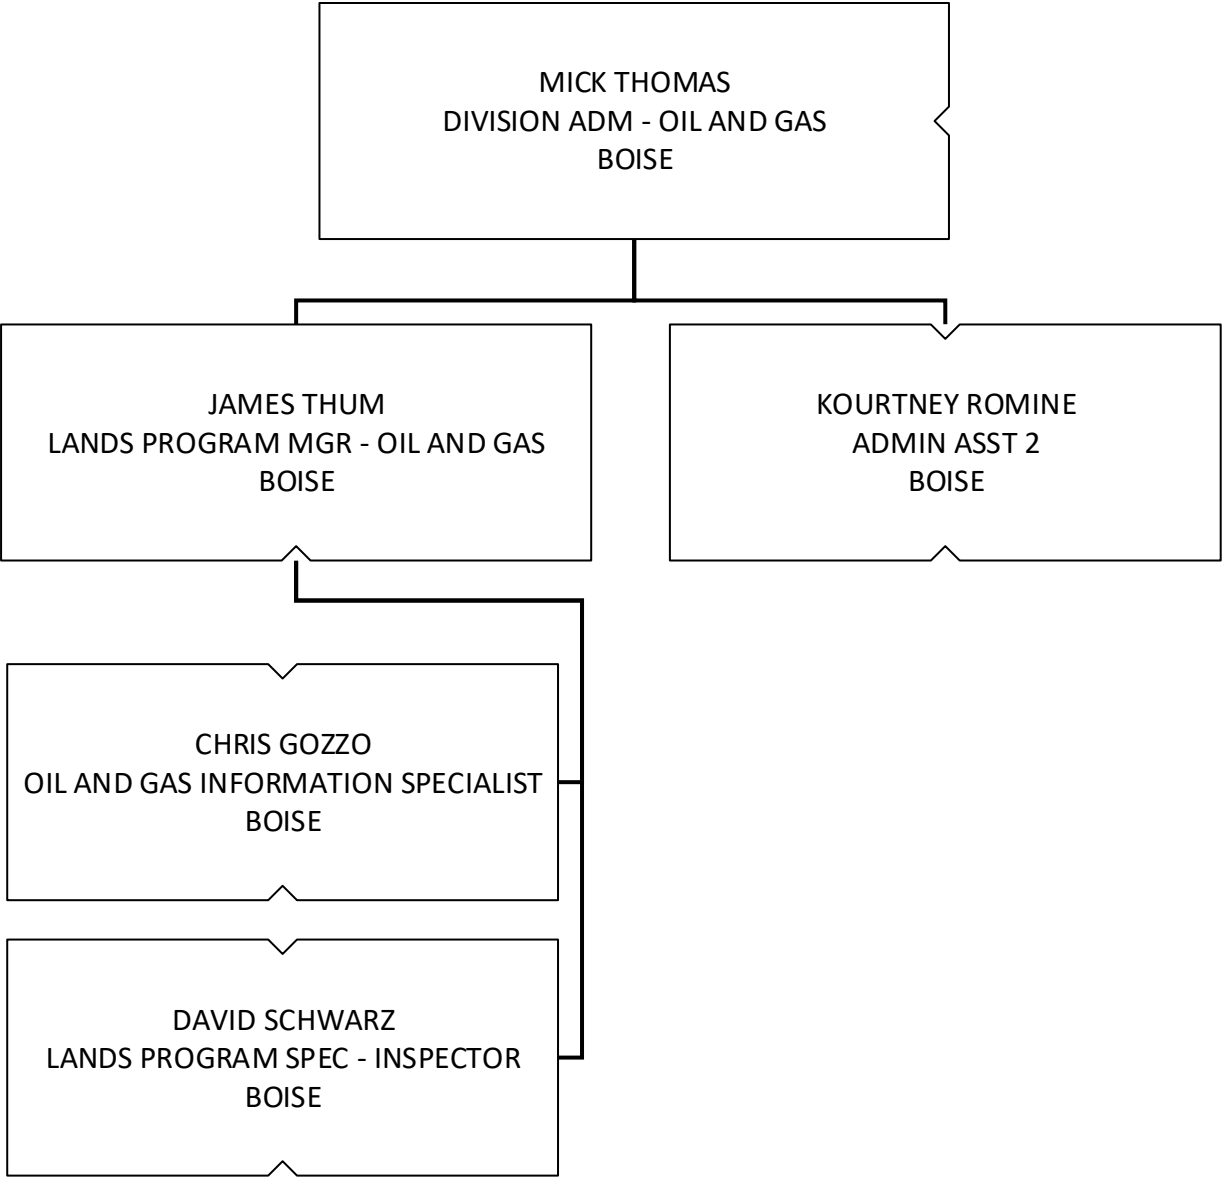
MICK THOMAS
DIVISION ADM - OIL AND GAS
BOISE

JAMES THUM
LANDS PROGRAM MGR - OIL AND GAS
BOISE

KOURTNEY ROMINE
ADMIN ASST 2
BOISE

CHRIS GOZZO
OIL AND GAS INFORMATION SPECIALIST
BOISE

DAVID SCHWARZ
LANDS PROGRAM SPEC - INSPECTOR
BOISE